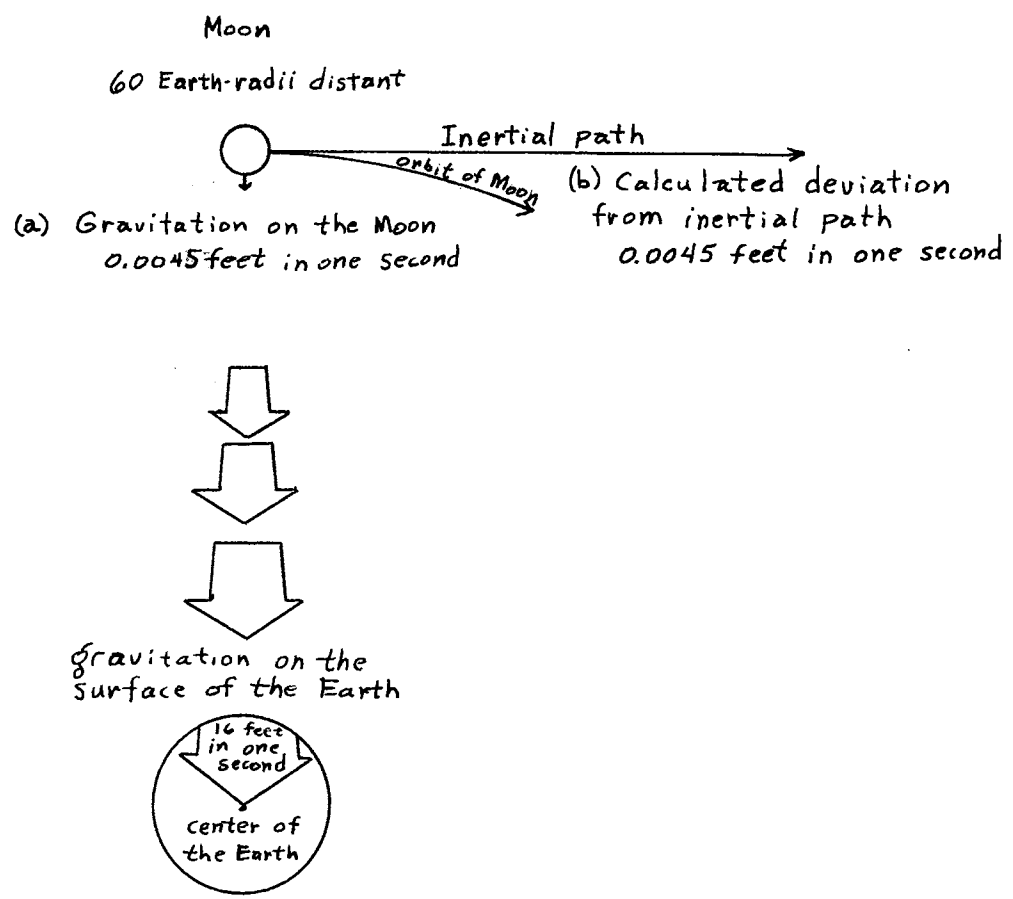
Moon

60 Earth-radii distant

Inertial path

orbit of Moon

(a) Gravitation on the Moon
0.0045 feet in one second

(b) Calculated deviation from inertial path
0.0045 feet in one second

gravitation on the surface of the Earth

16 feet in one second

center of the Earth